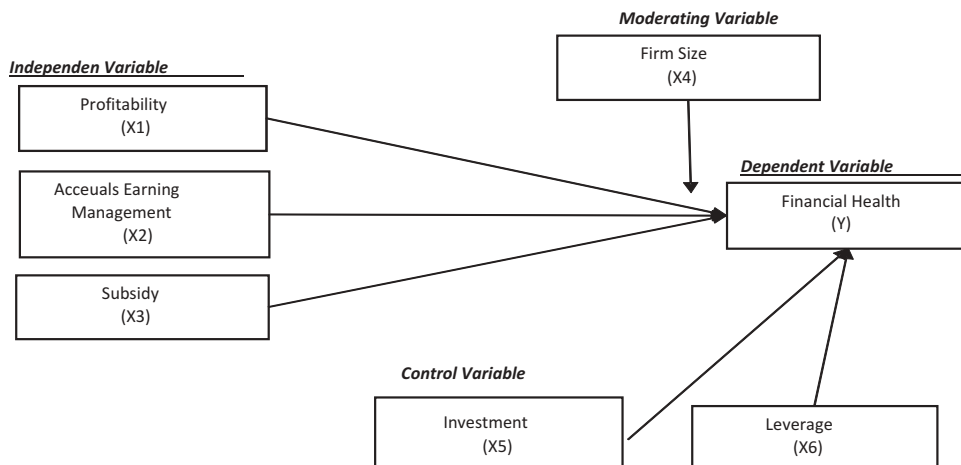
Moderating Variable

Firm Size
(X4)

Independen Variable

Profitability
(X1)

Acceuals Earning Management
(X2)

Subsidy
(X3)

Dependent Variable

Financial Health
(Y)

Control Variable

Investment
(X5)

Leverage
(X6)